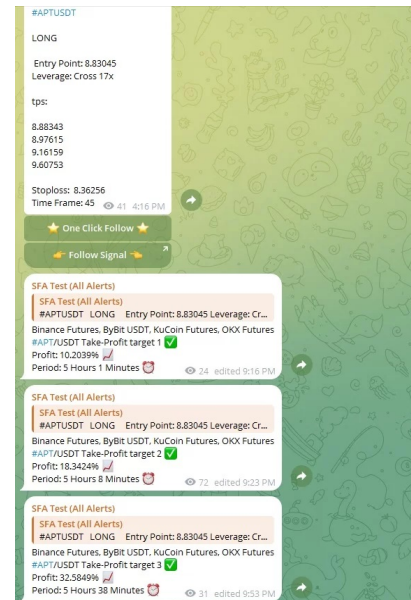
#APTUSDT

LONG

Entry Point: 8.83045
Leverage: Cross 17x

tps:

8.88343
8.97615
9.16159
9.60753

Stoploss: 8.36256
Time Frame: 45

41 4:16 PM

⭐ One Click Follow ⭐

👉 Follow Signal 👈

SFA Test (All Alerts)
SFA Test (All Alerts)
#APTUSDT LONG Entry Point: 8.83045 Leverage: Cr...
Binance Futures, ByBit USDT, KuCoin Futures, OKX Futures
#APT/USDT Take-Profit target 1 ✅
Profit: 10.2039% 📈
Period: 5 Hours 1 Minutes ⏰
24 edited 9:16 PM

SFA Test (All Alerts)
SFA Test (All Alerts)
#APTUSDT LONG Entry Point: 8.83045 Leverage: Cr...
Binance Futures, ByBit USDT, KuCoin Futures, OKX Futures
#APT/USDT Take-Profit target 2 ✅
Profit: 18.3424% 📈
Period: 5 Hours 8 Minutes ⏰
72 edited 9:23 PM

SFA Test (All Alerts)
SFA Test (All Alerts)
#APTUSDT LONG Entry Point: 8.83045 Leverage: Cr...
Binance Futures, ByBit USDT, KuCoin Futures, OKX Futures
#APT/USDT Take-Profit target 3 ✅
Profit: 32.5849% 📈
Period: 5 Hours 38 Minutes ⏰
31 edited 9:53 PM